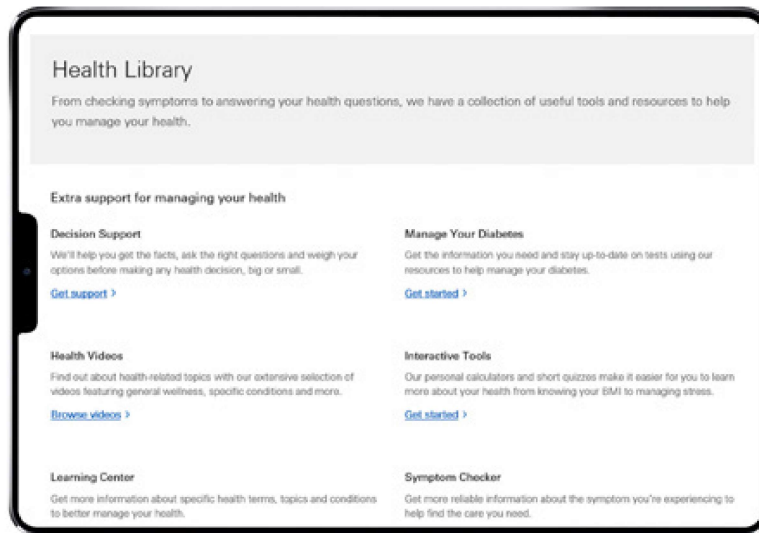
Health Library

From checking symptoms to answering your health questions, we have a collection of useful tools and resources to help you manage your health.

Extra support for managing your health

Decision Support

We'll help you get the facts, ask the right questions and weigh your options before making any health decision, big or small.

Get support >

Manage Your Diabetes

Get the information you need and stay up-to-date on tests using our resources to help manage your diabetes.

Get started >

Health Videos

Find out about health-related topics with our extensive selection of videos featuring general wellness, specific conditions and more.

Browse videos >

Interactive Tools

Our personal calculators and short quizzes make it easier for you to learn more about your health from knowing your BMI to managing stress.

Get started >

Learning Center

Get more information about specific health terms, topics and conditions to better manage your health.

Symptom Checker

Get more reliable information about the symptom you're experiencing to help find the care you need.